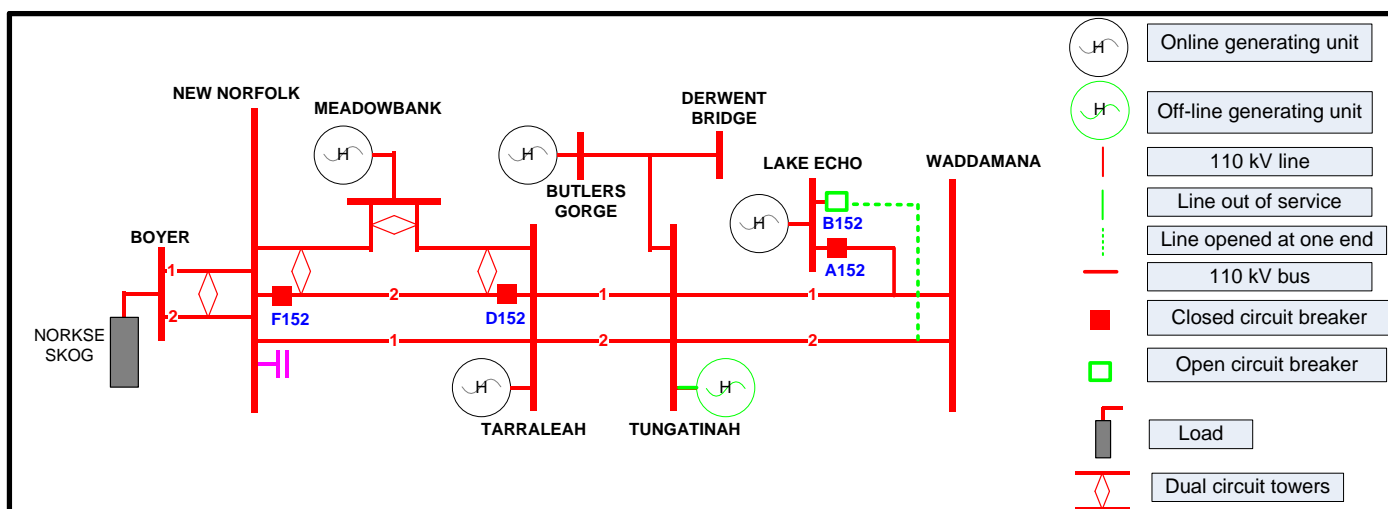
NEW NORFOLK

MEADOWBANK

DERWENT BRIDGE

BUTLERS GORGE

LAKE ECHO

WADDAMANA

BOYER

NORKSE SKOG

B152

A152

F152

D152

TARRALEAH

TUNGATINAH

1
2
2
1
1
1
2
2

H
H
H
H
H
H

Online generating unit

Off-line generating unit

110 kV line

Line out of service

Line opened at one end

110 kV bus

Closed circuit breaker

Open circuit breaker

Load

Dual circuit towers